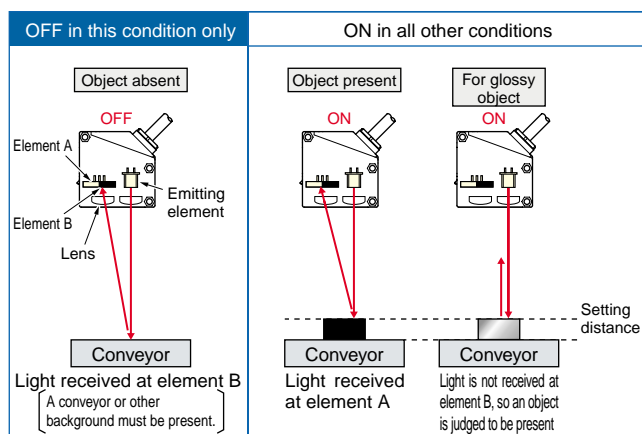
OFF in this condition only

ON in all other conditions

Object absent

OFF

Element A

Emitting element

Element B

Lens

Conveyor

Light received at element B

A conveyor or other background must be present.

Object present

ON

Conveyor

Light received at element A

For glossy object

ON

Setting distance

Conveyor

Light is not received at element B, so an object is judged to be present